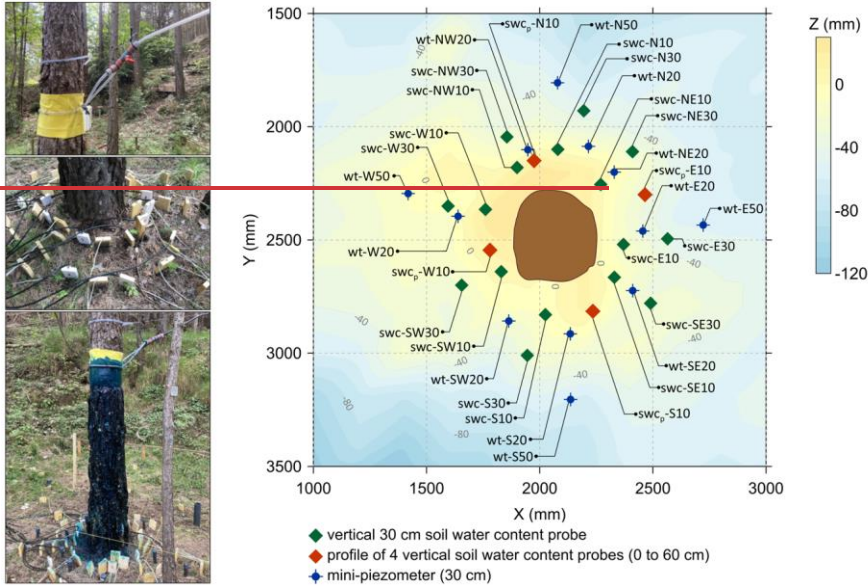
1500
2000
2500
3000
3500
Y (mm)
1000
1500
2000
2500
3000
X (mm)

swc$_p$-N10
wt-N50
wt-NW20
swc-N10
swc-N30
swc-NW30
wt-N20
swc-NW10
swc-NE10
swc-NE30
swc-W10
swc-W30
wt-NE20
swc$_p$-E10
wt-W50
wt-E20
wt-E50
wt-W20
swc-E30
swc-E10
swc$_p$-W10
swc-SW30
swc-SE30
swc-SW10
wt-SE20
wt-SW20
swc-SE10
swc-S30
swc-S10
swc$_p$-S10
wt-S20
wt-S50

-40
-40
-40
0
0
-40
-40
-40
-40
-40
-80
-80
-40

Z (mm)
0
-40
-80
-120

vertical 30 cm soil water content probe
profile of 4 vertical soil water content probes (0 to 60 cm)
mini-piezometer (30 cm)